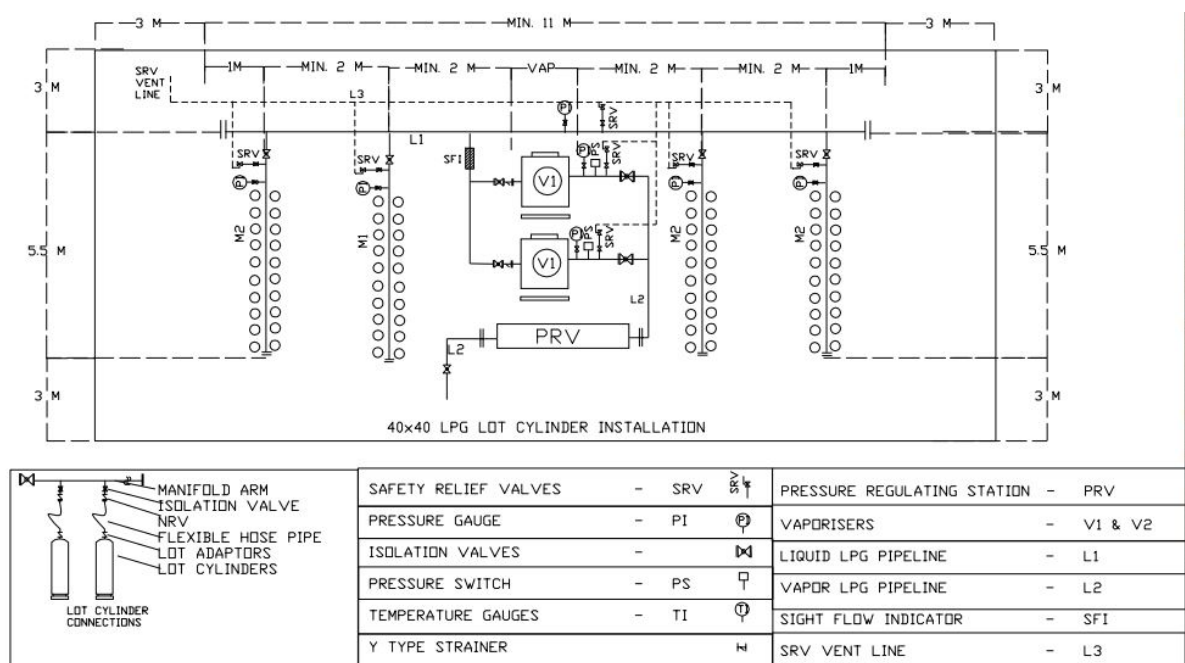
3 M
MIN. 11 M
3 M
1M
MIN. 2 M
MIN. 2 M
VAP
MIN. 2 M
MIN. 2 M
1M
SRV VENT LINE
L3
3 M
3 M
L1
SRV
SRV
SRV
SFI
PS
SRV
SRV
SRV
PI
PI
PI
PI
PI
V1
M2
M1
M2
M2
5.5 M
5.5 M
PI
PS
SRV
V1
L2
PRV
L2
3 M
3 M
40x40 LPG LOT CYLINDER INSTALLATION

MANIFOLD ARM
ISOLATION VALVE
NRV
FLEXIBLE HOSE PIPE
LOT ADAPTORS
LOT CYLINDERS
LOT CYLINDER CONNECTIONS

| SAFETY RELIEF VALVES | - | SRV | SRV |
|---|---|---|---|
| PRESSURE GAUGE | - | PI | PI |
| ISOLATION VALVES | - | | |
| PRESSURE SWITCH | - | PS | |
| TEMPERATURE GAUGES | - | TI | TI |
| Y TYPE STRAINER | | | |

| PRESSURE REGULATING STATION | - | PRV |
|---|---|---|
| VAPORISERS | - | V1 & V2 |
| LIQUID LPG PIPELINE | - | L1 |
| VAPOR LPG PIPELINE | - | L2 |
| SIGHT FLOW INDICATOR | - | SFI |
| SRV VENT LINE | - | L3 |